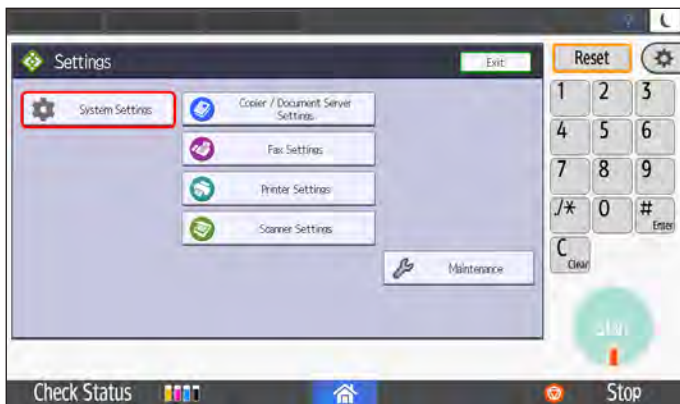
Settings

Exit

System Settings

Copier / Document Server Settings

Fax Settings

Printer Settings

Scanner Settings

Maintenance

Reset

1 2 3
4 5 6
7 8 9
./* 0 # Enter
C Clear

Start

Check Status

Stop